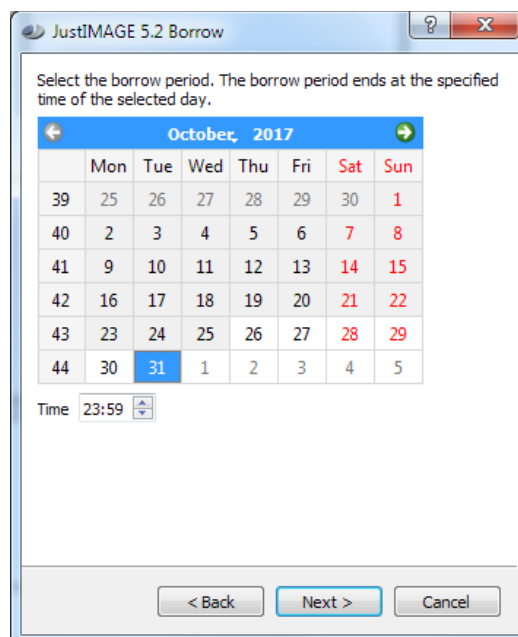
JustIMAGE 5.2 Borrow

?
X

Select the borrow period. The borrow period ends at the specified time of the selected day.

October, 2017

| | Mon | Tue | Wed | Thu | Fri | Sat | Sun |
|---|---|---|---|---|---|---|---|
| 39 | 25 | 26 | 27 | 28 | 29 | 30 | 1 |
| 40 | 2 | 3 | 4 | 5 | 6 | 7 | 8 |
| 41 | 9 | 10 | 11 | 12 | 13 | 14 | 15 |
| 42 | 16 | 17 | 18 | 19 | 20 | 21 | 22 |
| 43 | 23 | 24 | 25 | 26 | 27 | 28 | 29 |
| 44 | 30 | 31 | 1 | 2 | 3 | 4 | 5 |

Time 23:59

< Back
Next >
Cancel